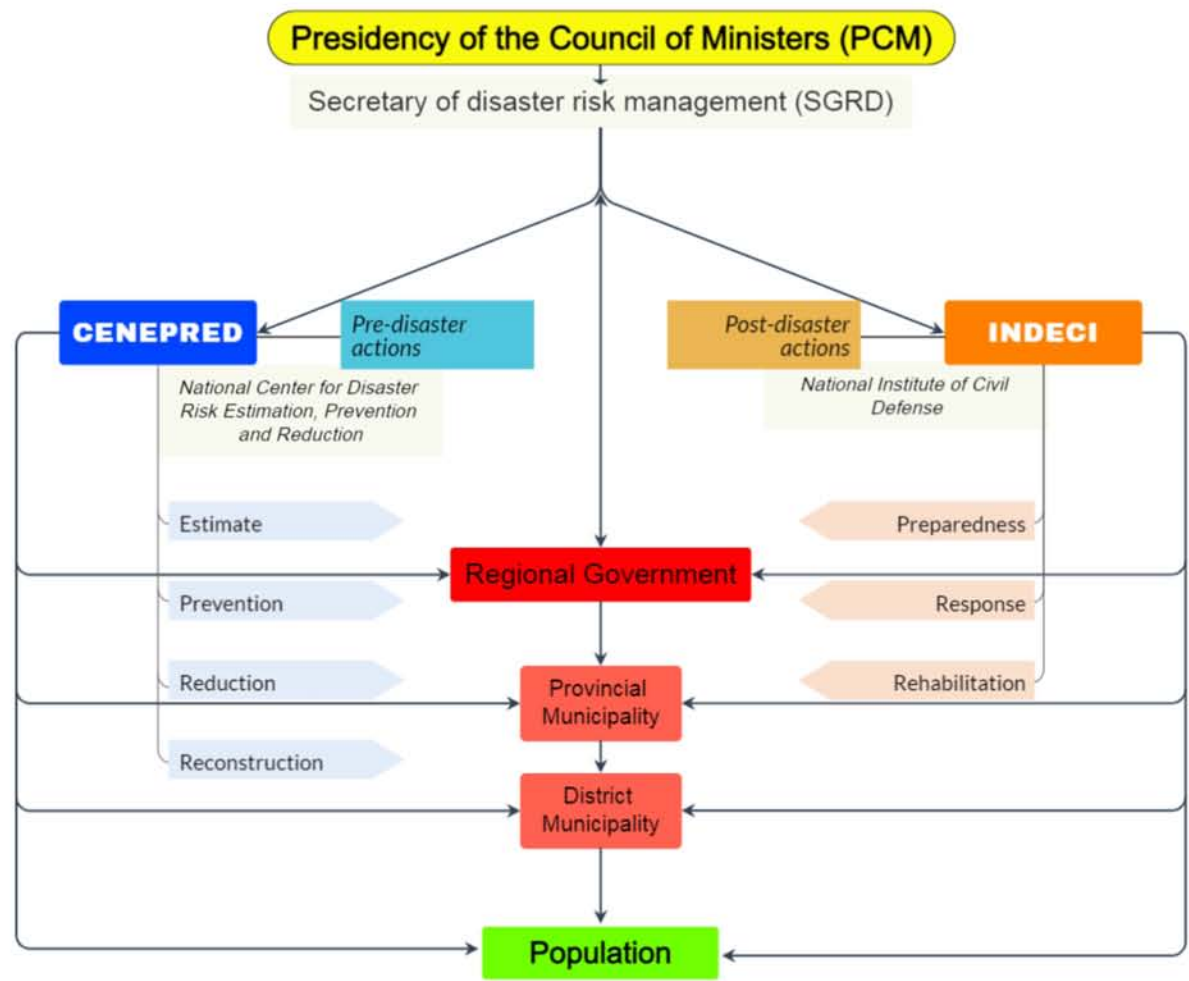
Presidency of the Council of Ministers (PCM)

Secretary of disaster risk management (SGRD)

CENEPRED

Pre-disaster actions

Post-disaster actions

INDECI

National Center for Disaster Risk Estimation, Prevention and Reduction

National Institute of Civil Defense

Estimate

Prevention

Reduction

Reconstruction

Preparedness

Response

Rehabilitation

Regional Government

Provincial Municipality

District Municipality

Population